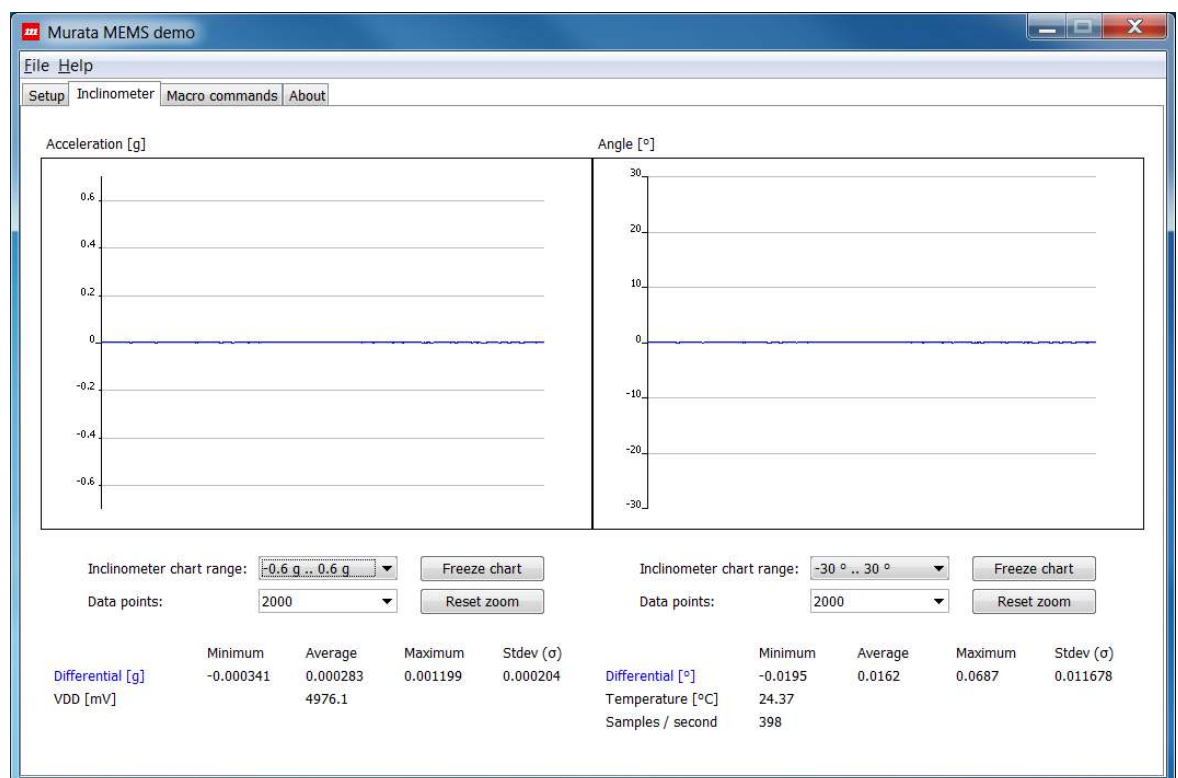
Murata MEMS demo

File Help

Setup Inclinometer Macro commands About

Acceleration [g]

0.6
0.4
0.2
0
-0.2
-0.4
-0.6

Angle [°]

30
20
10
0
-10
-20
-30

Inclinometer chart range: -0.6 g .. 0.6 g
Freeze chart
Data points: 2000
Reset zoom

Inclinometer chart range: -30 ° .. 30 °
Freeze chart
Data points: 2000
Reset zoom

| | Minimum | Average | Maximum | Stdev (σ) |
|---|---|---|---|---|
| Differential [g] | -0.000341 | 0.000283 | 0.001199 | 0.000204 |
| VDD [mV] | | 4976.1 | | |

| | Minimum | Average | Maximum | Stdev (σ) |
|---|---|---|---|---|
| Differential [°] | -0.0195 | 0.0162 | 0.0687 | 0.011678 |
| Temperature [°C] | 24.37 | | | |
| Samples / second | 398 | | | |